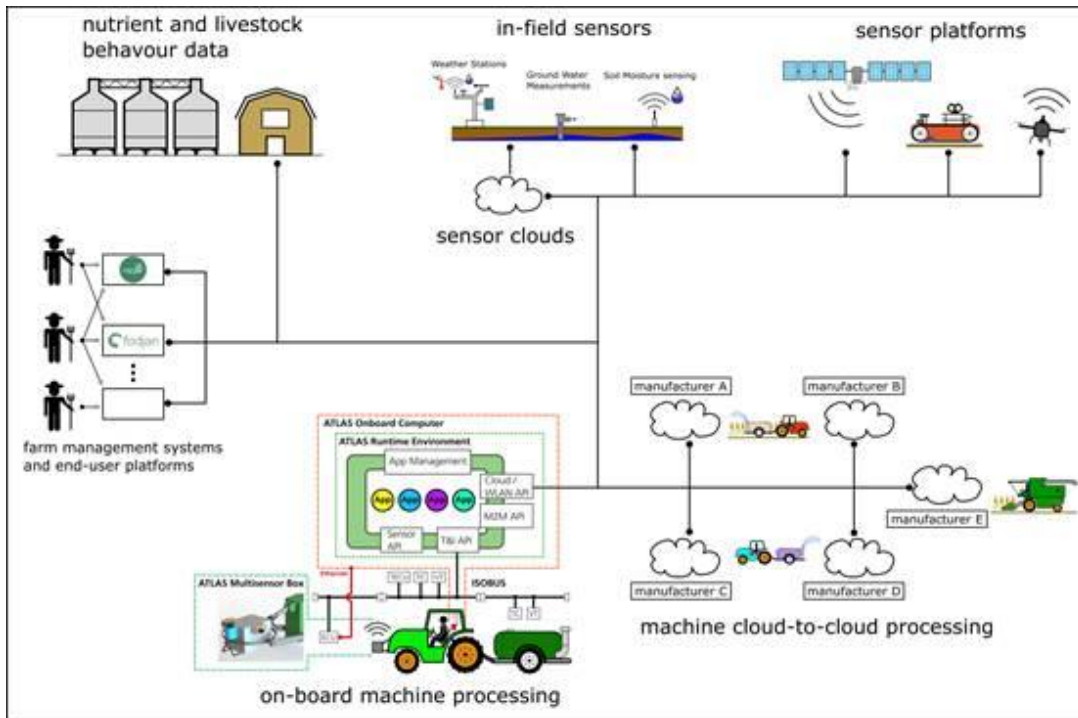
nutrient and livestock behavour data

in-field sensors

Weather Stations

Ground Water Measurements

Soil Moisture sensing

sensor platforms

sensor clouds

farm management systems and end-user platforms

fodjan

ATLAS Onboard Computer

ATLAS Runtime Environment

App Management

App

App

App

App

Cloud / WLAN API

M2M API

Sensor API

TBI API

ATLAS Multisensor Box

ISOBUS

on-board machine processing

manufacturer A

manufacturer B

manufacturer E

manufacturer C

manufacturer D

machine cloud-to-cloud processing